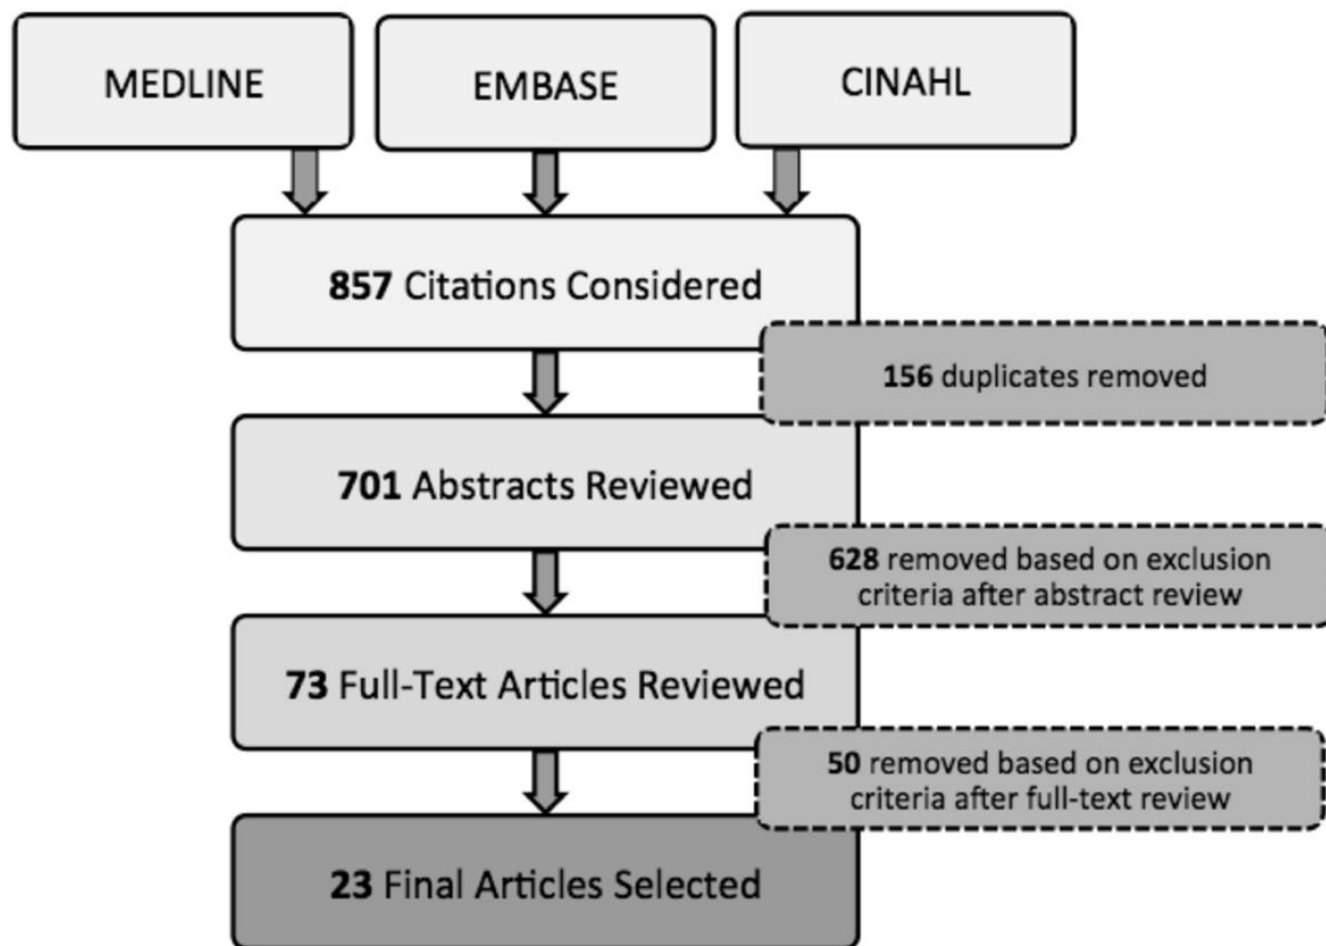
MEDLINE

EMBASE

CINAHL

857 Citations Considered

156 duplicates removed

701 Abstracts Reviewed

628 removed based on exclusion criteria after abstract review

73 Full-Text Articles Reviewed

50 removed based on exclusion criteria after full-text review

23 Final Articles Selected